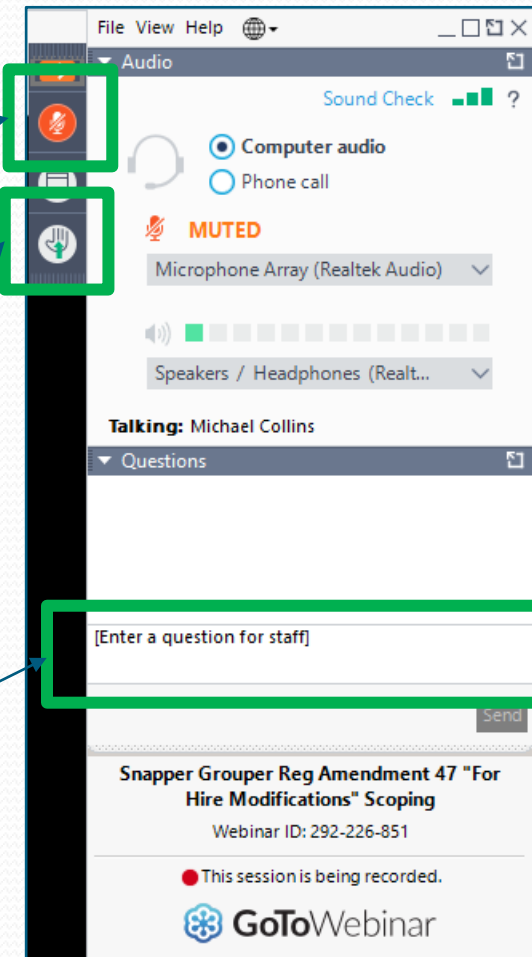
File View Help

Audio

Sound Check ?

Computer audio

Phone call

MUTED

Microphone Array (Realtek Audio)

Speakers / Headphones (Realt...

Talking: Michael Collins

Questions

[Enter a question for staff]

Send

Snapper Grouper Reg Amendment 47 "For Hire Modifications" Scoping

Webinar ID: 292-226-851

This session is being recorded.

GoToWebinar